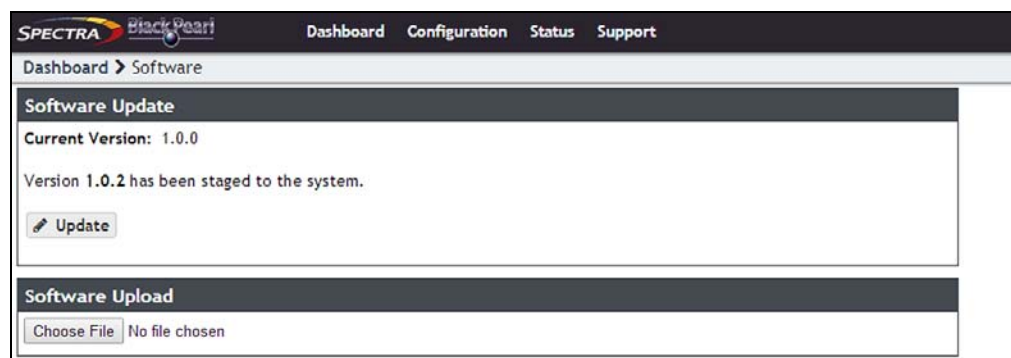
SPECTRA BlackPearl Dashboard Configuration Status Support

Dashboard > Software

Software Update

Current Version: 1.0.0

Version 1.0.2 has been staged to the system.

Update

Software Upload

Choose File No file chosen